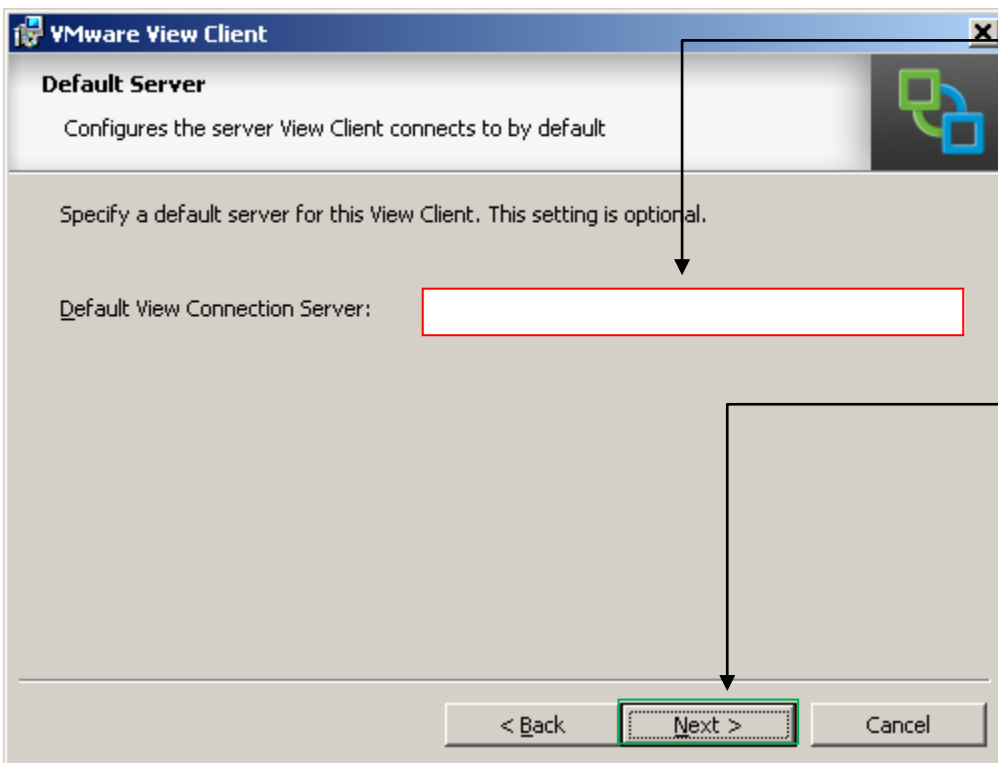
VMware View Client

Default Server

Configures the server View Client connects to by default

Specify a default server for this View Client. This setting is optional.

Default View Connection Server:

< Back

Next >

Cancel